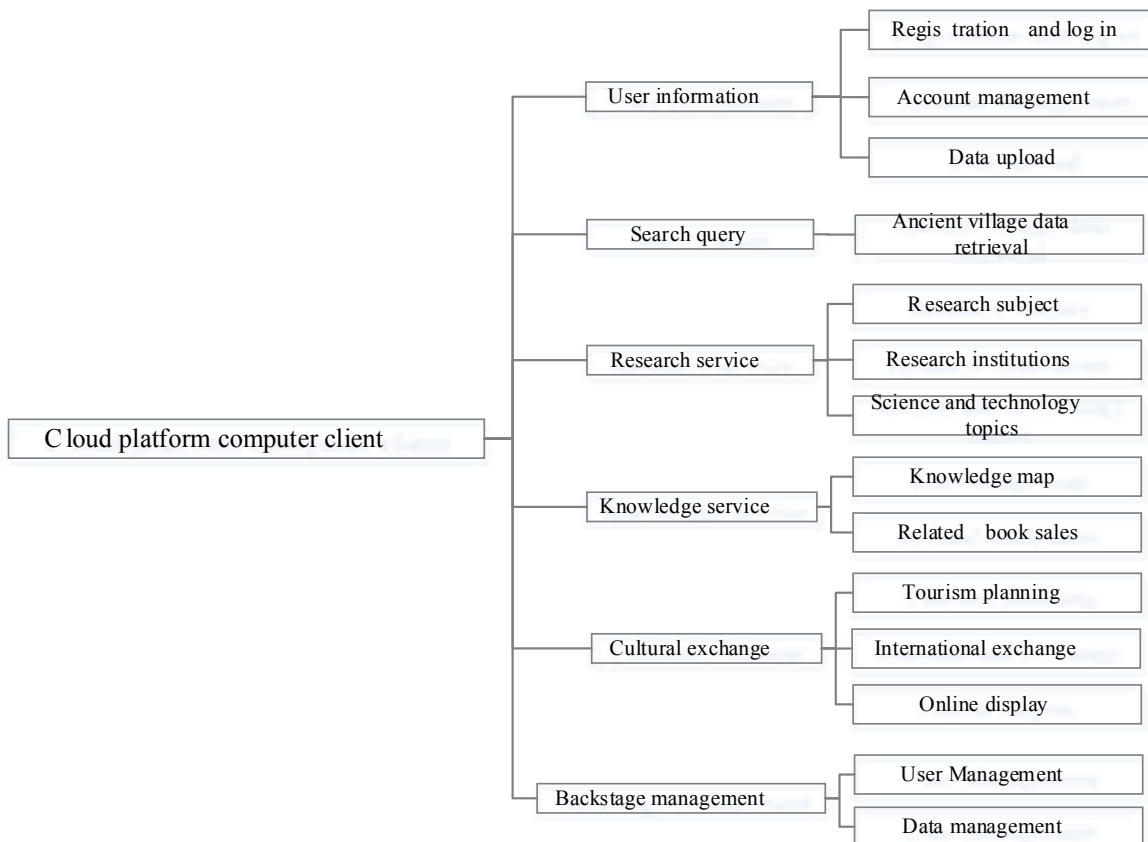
Cloud platform computer client

User information
Regis tration and log in
Account management
Data upload

Search query
Ancient village data retrieval

Research service
Research subject
Research institutions
Science and technology topics

Knowledge service
Knowledge map
Related book sales

Cultural exchange
Tourism planning
International exchange
Online display

Backstage management
User Management
Data management